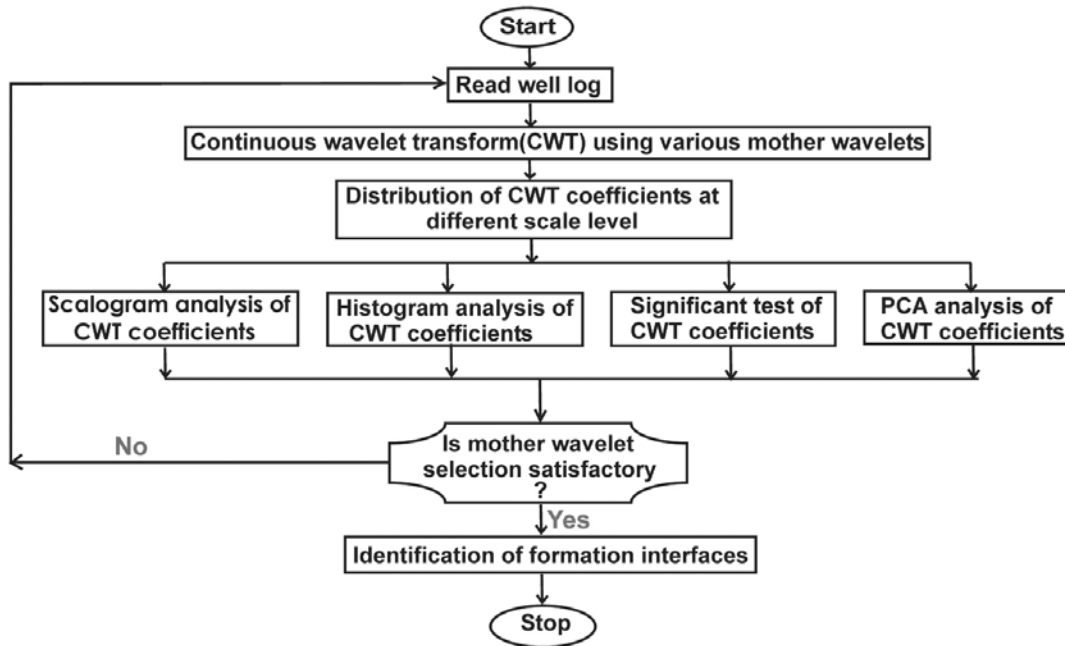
Start

Read well log

Continuous wavelet transform(CWT) using various mother wavelets

Distribution of CWT coefficients at different scale level

Scalogram analysis of CWT coefficients

Histogram analysis of CWT coefficients

Significant test of CWT coefficients

PCA analysis of CWT coefficients

No

Is mother wavelet selection satisfactory ?

Yes

Identification of formation interfaces

Stop